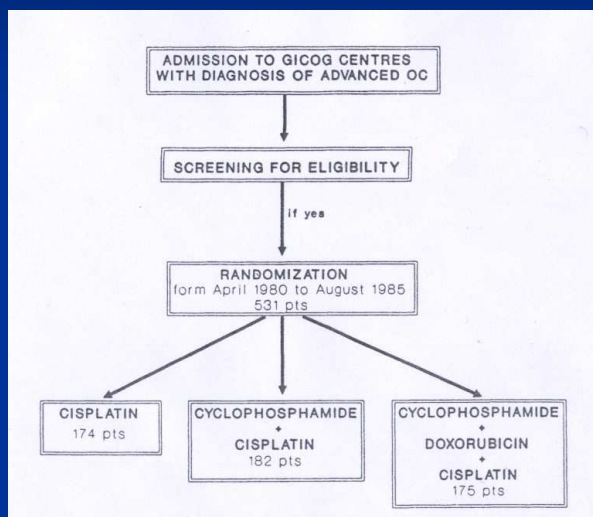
ADMISSION TO GICOG CENTRES WITH DIAGNOSIS OF ADVANCED OC

SCREENING FOR ELIGIBILITY

if yes

RANDOMIZATION
form April 1980 to August 1985
531 pts

CISPLATIN
174 pts

CYCLOPHOSPHAMIDE
+
CISPLATIN
182 pts

CYCLOPHOSPHAMIDE
+
DOXORUBICIN
+
CISPLATIN
175 pts